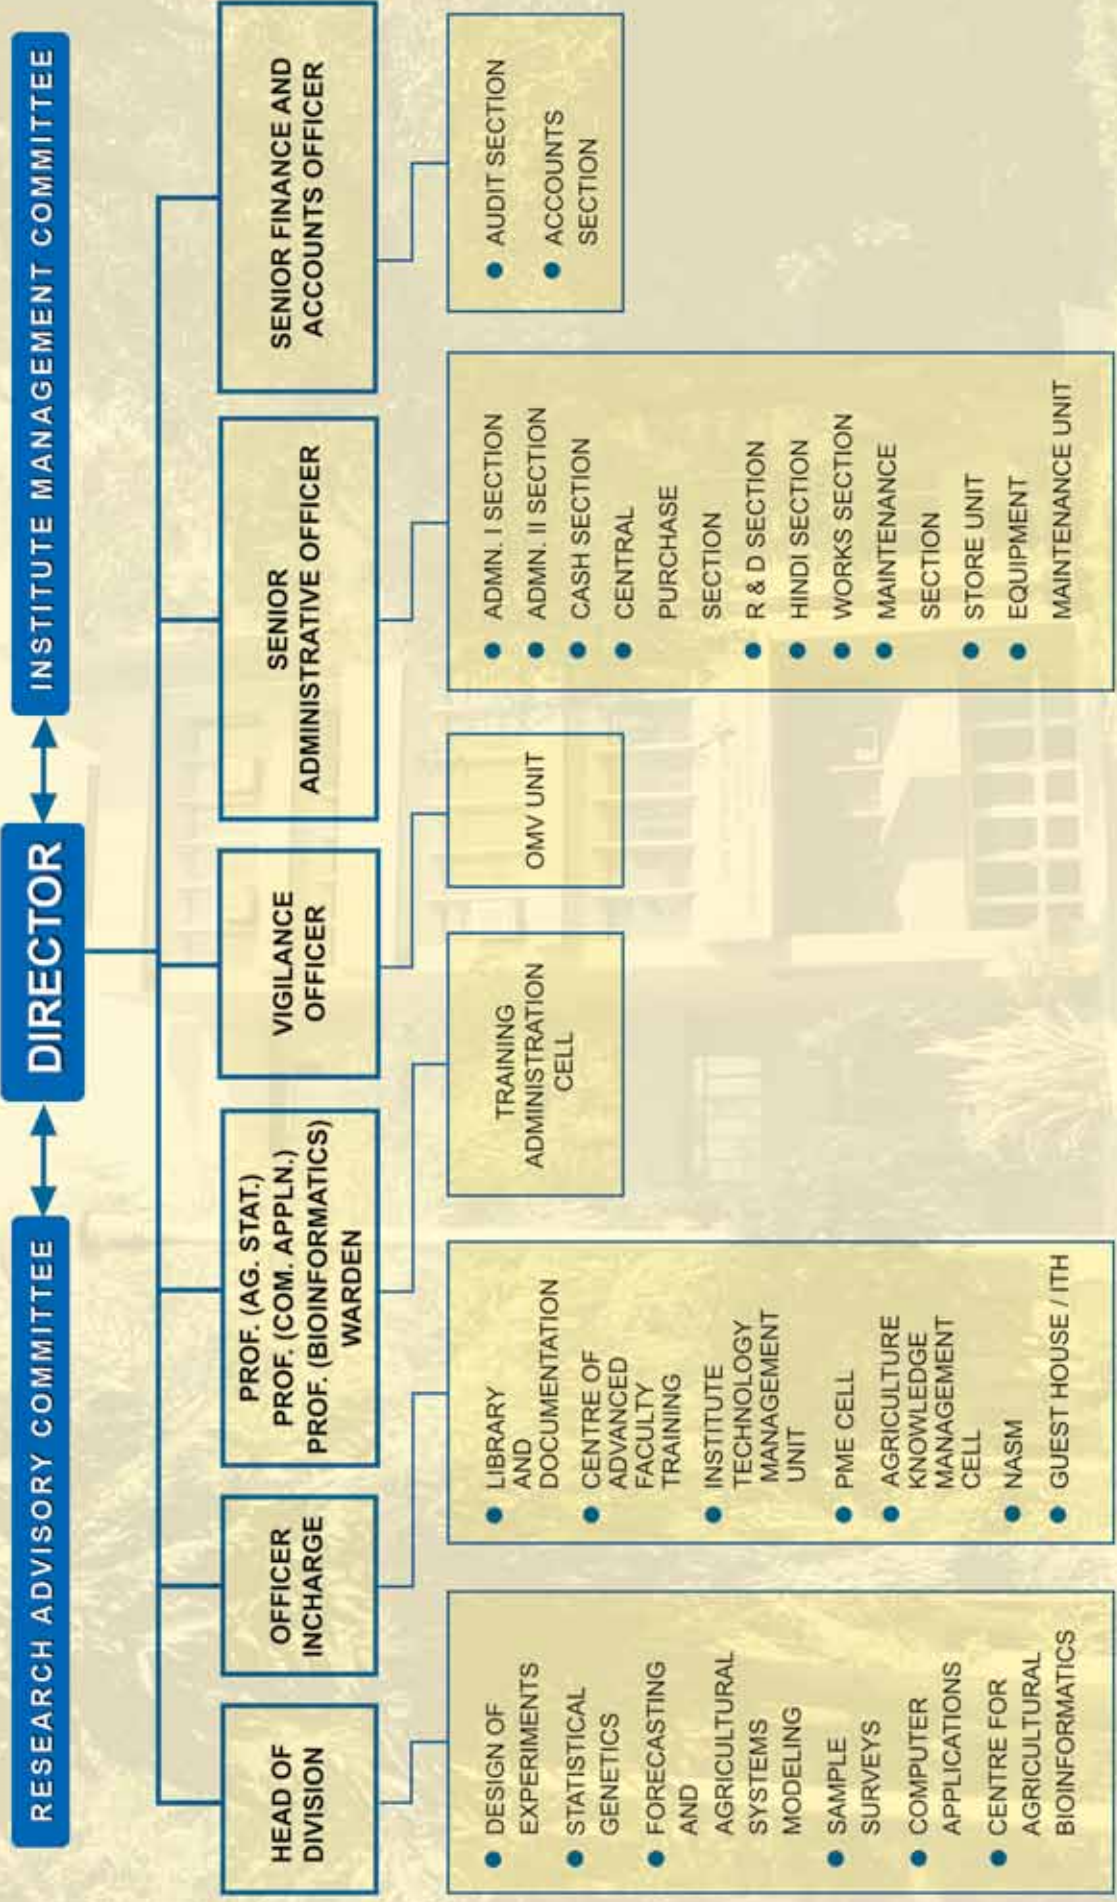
RESEARCH ADVISORY COMMITTEE

DIRECTOR

INSTITUTE MANAGEMENT COMMITTEE

HEAD OF DIVISION

• DESIGN OF EXPERIMENTS
• STATISTICAL GENETICS
• FORECASTING AND AGRICULTURAL SYSTEMS MODELING
• SAMPLE SURVEYS
• COMPUTER APPLICATIONS
• CENTRE FOR AGRICULTURAL BIOINFORMATICS

OFFICER INCHARGE

• LIBRARY AND DOCUMENTATION
• CENTRE OF ADVANCED FACULTY TRAINING
• INSTITUTE TECHNOLOGY MANAGEMENT UNIT
• PME CELL
• AGRICULTURE KNOWLEDGE MANAGEMENT CELL
• NASM
• GUEST HOUSE / ITH

PROF. (AG. STAT.)
PROF. (COM. APPLN.)
PROF. (BIOINFORMATICS)
WARDEN

TRAINING ADMINISTRATION CELL

VIGILANCE OFFICER

OMV UNIT

SENIOR ADMINISTRATIVE OFFICER

• ADMN. I SECTION
• ADMN. II SECTION
• CASH SECTION
• CENTRAL PURCHASE SECTION
• R & D SECTION
• HINDI SECTION
• WORKS SECTION
• MAINTENANCE SECTION
• STORE UNIT
• EQUIPMENT MAINTENANCE UNIT

SENIOR FINANCE AND ACCOUNTS OFFICER

• AUDIT SECTION
• ACCOUNTS SECTION